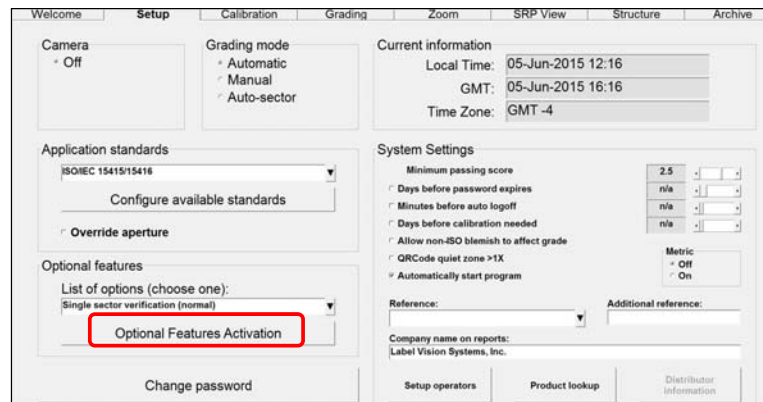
Welcome | Setup | Calibration | Grading | Zoom | SRP View | Structure | Archive

Camera
Off

Grading mode
Automatic
Manual
Auto-sector

Current information
Local Time: 05-Jun-2015 12:16
GMT: 05-Jun-2015 16:16
Time Zone: GMT -4

Application standards
ISO/IEC 15415/15416
Configure available standards
Override aperture

Optional features
List of options (choose one):
Single sector verification (normal)
Optional Features Activation

Change password

System Settings
Minimum passing score 2.5
Days before password expires n/a
Minutes before auto logoff n/a
Days before calibration needed n/a
Allow non-ISO blemish to affect grade
QRCode quiet zone >1X
Automatically start program

Metric
Off
On

Reference:
Additional reference:
Company name on reports:
Label Vision Systems, Inc.

Setup operators
Product lookup
Distributor information